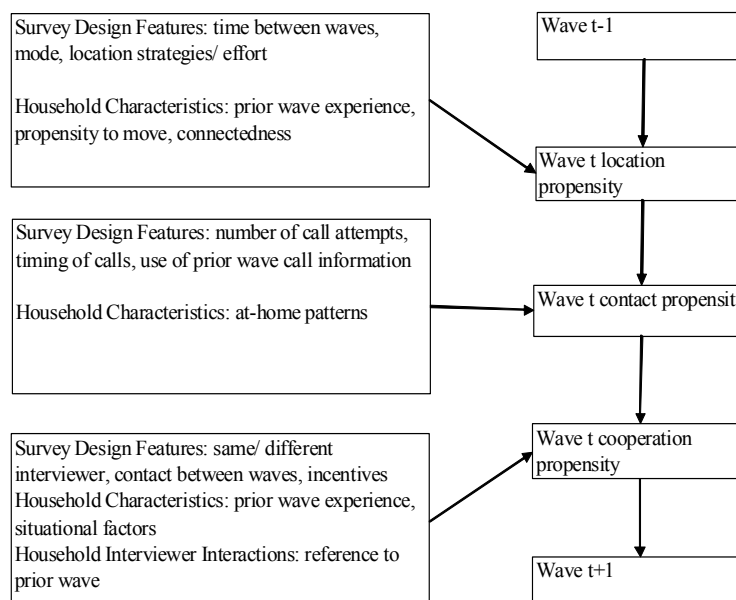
Survey Design Features: time between waves, mode, location strategies/ effort

Household Characteristics: prior wave experience, propensity to move, connectedness

Wave t-1

Wave t location propensity

Survey Design Features: number of call attempts, timing of calls, use of prior wave call information

Household Characteristics: at-home patterns

Wave t contact propensit

Survey Design Features: same/ different interviewer, contact between waves, incentives
Household Characteristics: prior wave experience, situational factors
Household Interviewer Interactions: reference to prior wave

Wave t cooperation propensity

Wave t+1